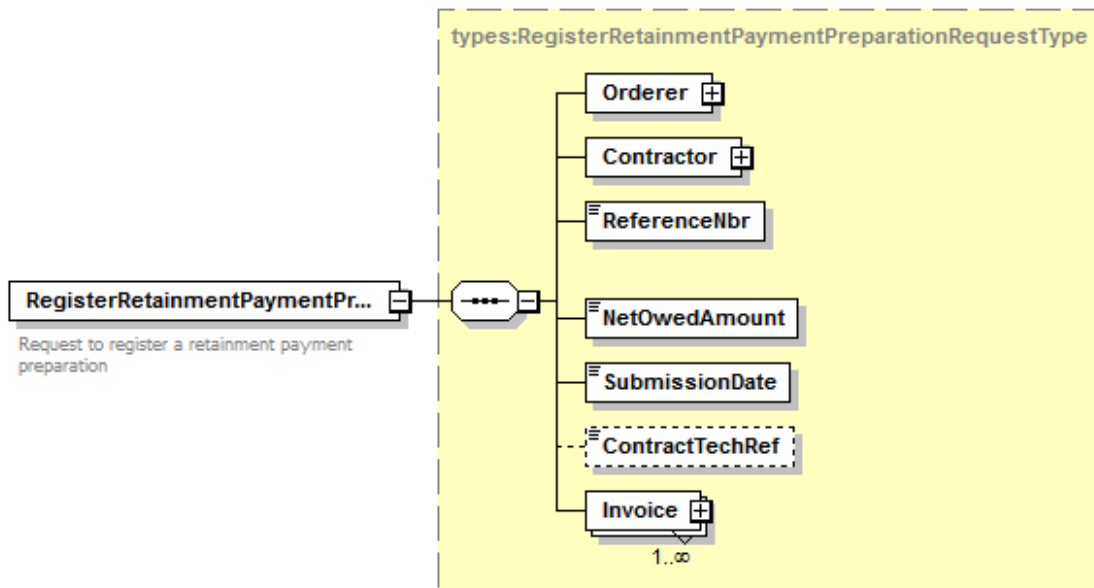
types:RegisterRetainmentPaymentPreparationRequestType

RegisterRetainmentPaymentPr...

Request to register a retainment payment preparation

Orderer

Contractor

ReferenceNbr

NetOwedAmount

SubmissionDate

ContractTechRef

Invoice

1..∞